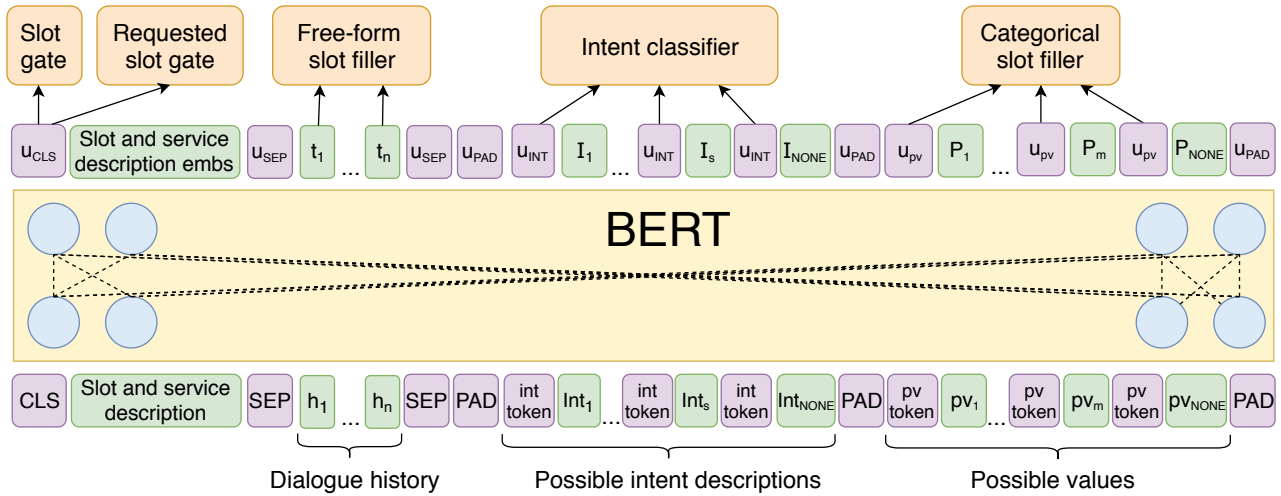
Slot gate

Requested slot gate

Free-form slot filler

Intent classifier

Categorical slot filler

$u_{CLS}$ Slot and service description embs $u_{SEP}$ $t_1$ ... $t_n$ $u_{SEP}$ $u_{PAD}$ $u_{INT}$ $I_1$ ... $u_{INT}$ $I_s$ $u_{INT}$ $I_{NONE}$ $u_{PAD}$ $u_{pv}$ $P_1$ ... $u_{pv}$ $P_m$ $u_{pv}$ $P_{NONE}$ $u_{PAD}$

BERT

CLS Slot and service description SEP $h_1$ ... $h_n$ SEP PAD int token $Int_1$ ... int token $Int_s$ int token $Int_{NONE}$ PAD pv token $pv_1$ ... pv token $pv_m$ pv token $pv_{NONE}$ PAD

Dialogue history

Possible intent descriptions

Possible values